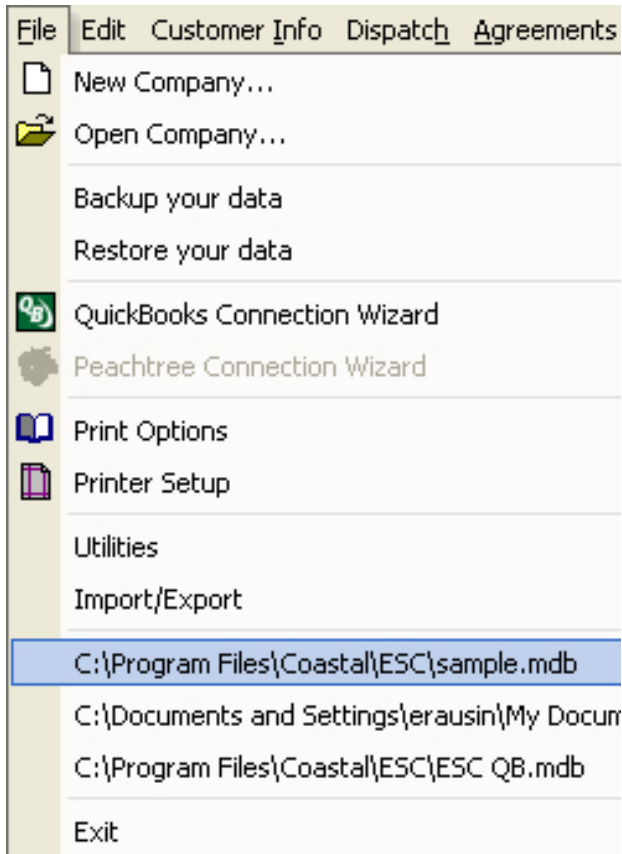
File Edit Customer Info Dispatch Agreements

New Company...

Open Company...

Backup your data

Restore your data

QuickBooks Connection Wizard

Peachtree Connection Wizard

Print Options

Printer Setup

Utilities

Import/Export

C:\Program Files\Coastal\ESC\sample.mdb

C:\Documents and Settings\erausin\My Docum

C:\Program Files\Coastal\ESC\ESC QB.mdb

Exit